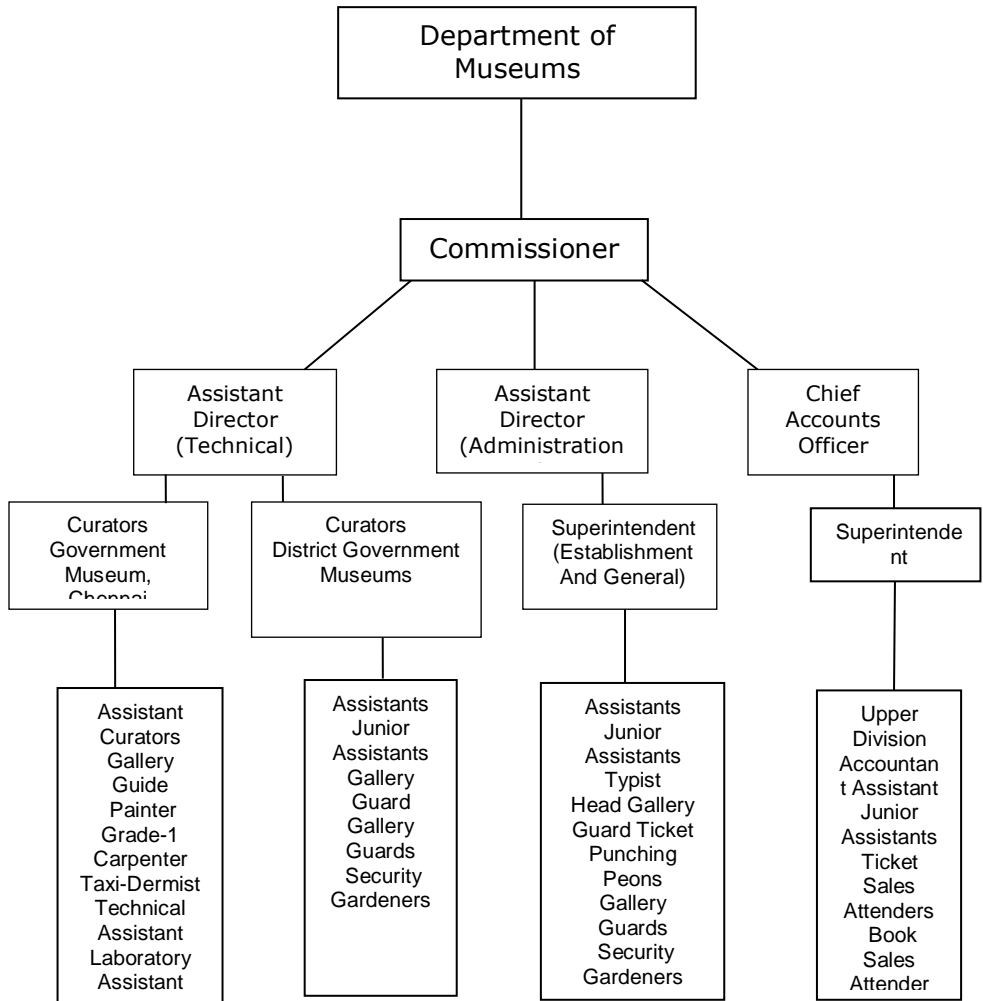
Department of Museums

Commissioner

Assistant Director (Technical)

Assistant Director (Administration

Chief Accounts Officer

Curators Government Museum, Chennai

Curators District Government Museums

Superintendent (Establishment And General)

Superintendent

Assistant Curators Gallery Guide Painter Grade-1 Carpenter Taxi-Dermist Technical Assistant Laboratory Assistant

Assistants Junior Assistants Gallery Guard Gallery Guards Security Gardeners

Assistants Junior Assistants Typist Head Gallery Guard Ticket Punching Peons Gallery Guards Security Gardeners

Upper Division Accountant Assistant Junior Assistants Ticket Sales Attenders Book Sales Attender